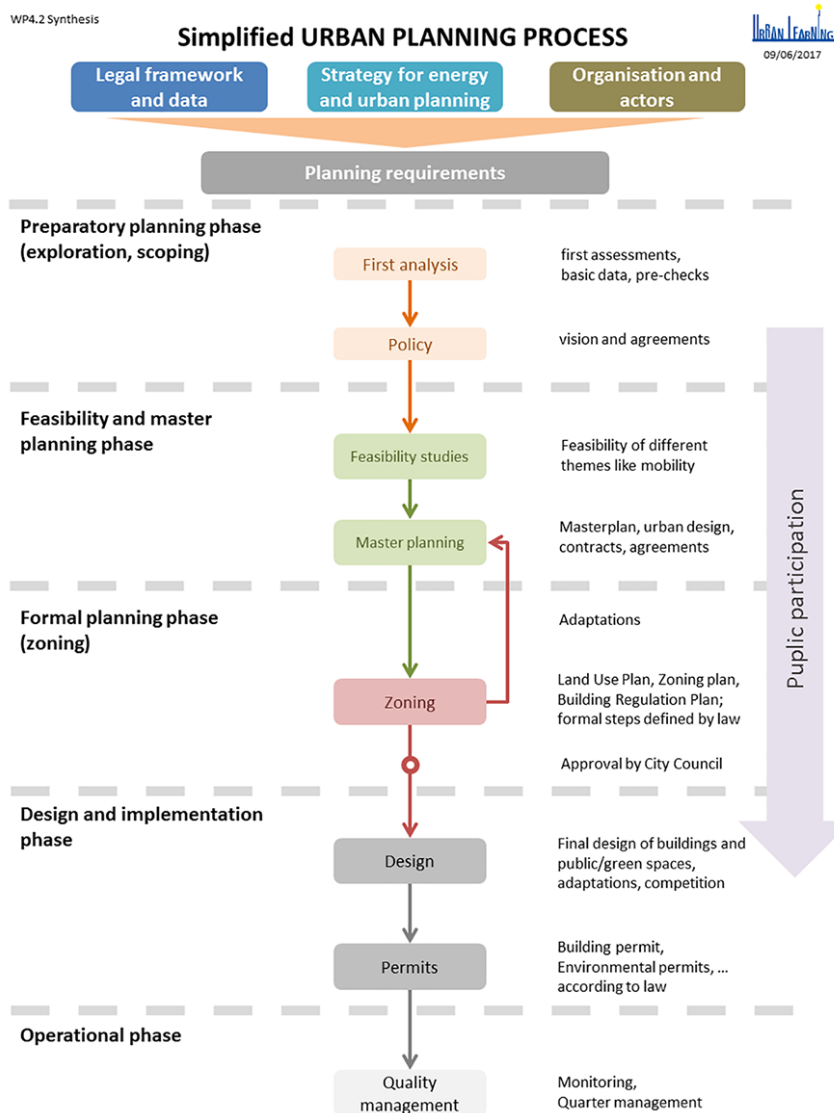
WP4.2 Synthesis

Simplified URBAN PLANNING PROCESS

URBAN LEARNING
09/06/2017

Legal framework and data

Strategy for energy and urban planning

Organisation and actors

Planning requirements

Preparatory planning phase (exploration, scoping)

First analysis

first assessments, basic data, pre-checks

Policy

vision and agreements

Feasibility and master planning phase

Feasibility studies

Feasibility of different themes like mobility

Master planning

Masterplan, urban design, contracts, agreements

Formal planning phase (zoning)

Adaptations

Zoning

Land Use Plan, Zoning plan, Building Regulation Plan; formal steps defined by law

Approval by City Council

Design and implementation phase

Design

Final design of buildings and public/green spaces, adaptations, competition

Permits

Building permit, Environmental permits, ... according to law

Operational phase

Quality management

Monitoring, Quarter management

Puplic participation